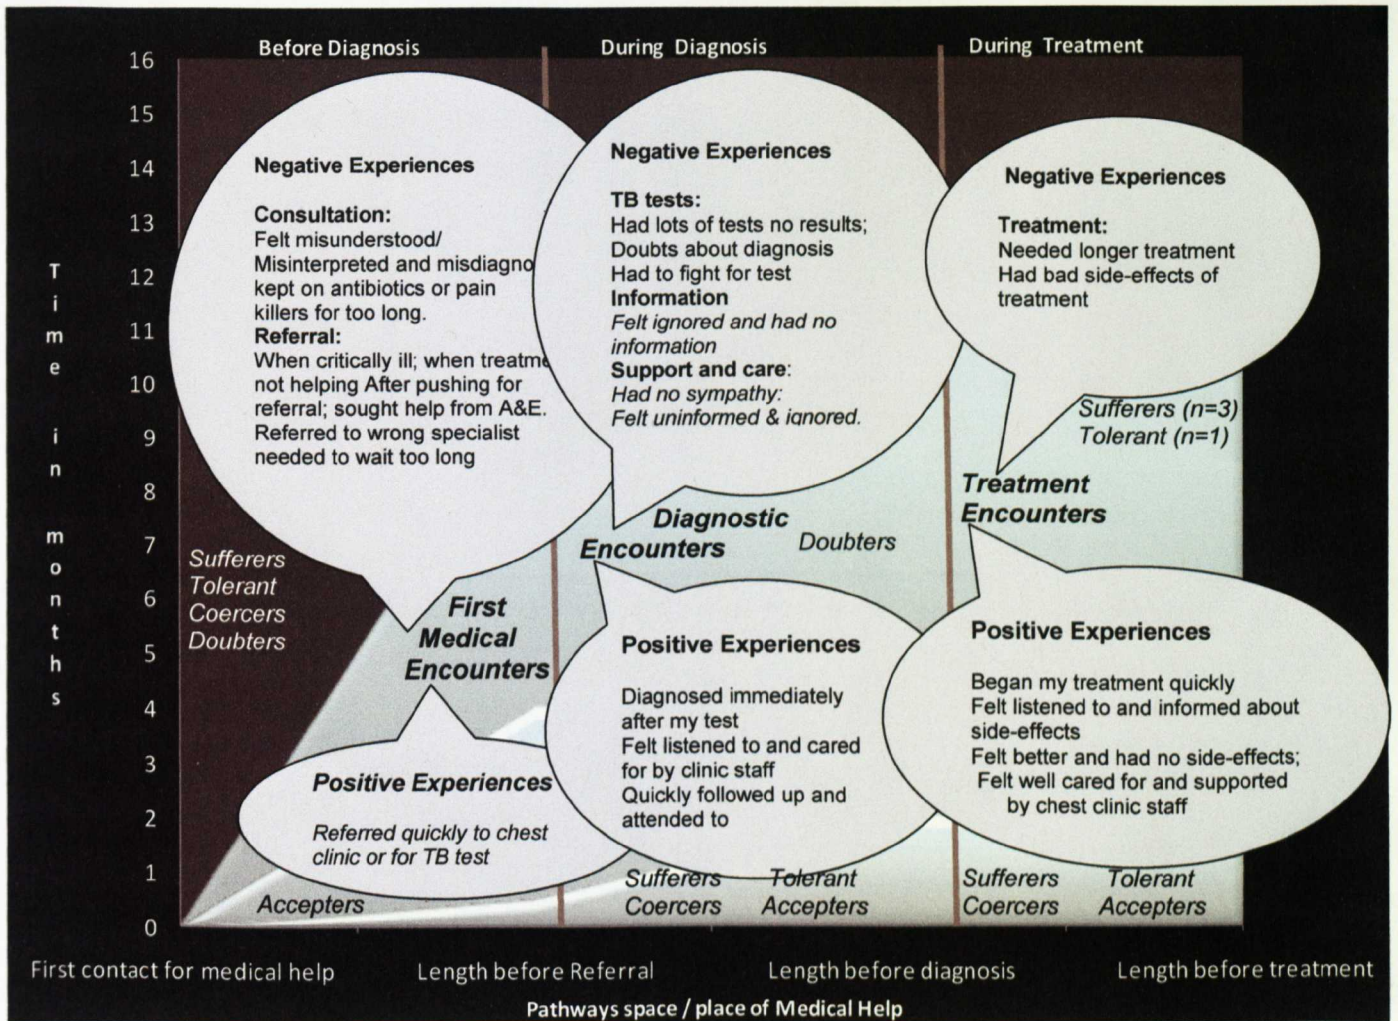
Before Diagnosis

During Diagnosis

During Treatment

16
15
14
13
12
11
10
9
8
7
6
5
4
3
2
1
0

Time in months

Negative Experiences

Consultation:
Felt misunderstood/ Misinterpreted and misdiagno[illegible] kept on antibiotics or pain killers for too long.
Referral:
When critically ill; when treatm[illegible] not helping After pushing for referral; sought help from A&E. Referred to wrong specialist needed to wait too long

Negative Experiences

TB tests:
Had lots of tests no results;
Doubts about diagnosis
Had to fight for test
Information
Felt ignored and had no information
Support and care:
Had no sympathy:
Felt uninformed & ignored.

Negative Experiences

Treatment:
Needed longer treatment
Had bad side-effects of treatment

Sufferers (n=3)
Tolerant (n=1)

Treatment Encounters

Diagnostic Encounters

Doubters

Sufferers
Tolerant
Coercers
Doubters

First Medical Encounters

Positive Experiences

Diagnosed immediately after my test
Felt listened to and cared for by clinic staff
Quickly followed up and attended to

Positive Experiences

Began my treatment quickly
Felt listened to and informed about side-effects
Felt better and had no side-effects;
Felt well cared for and supported by chest clinic staff

Positive Experiences

Referred quickly to chest clinic or for TB test

Accepters

Sufferers Tolerant
Coercers Accepters

Sufferers Tolerant
Coercers Accepters

First contact for medical help
Length before Referral
Length before diagnosis
Length before treatment

Pathways space / place of Medical Help